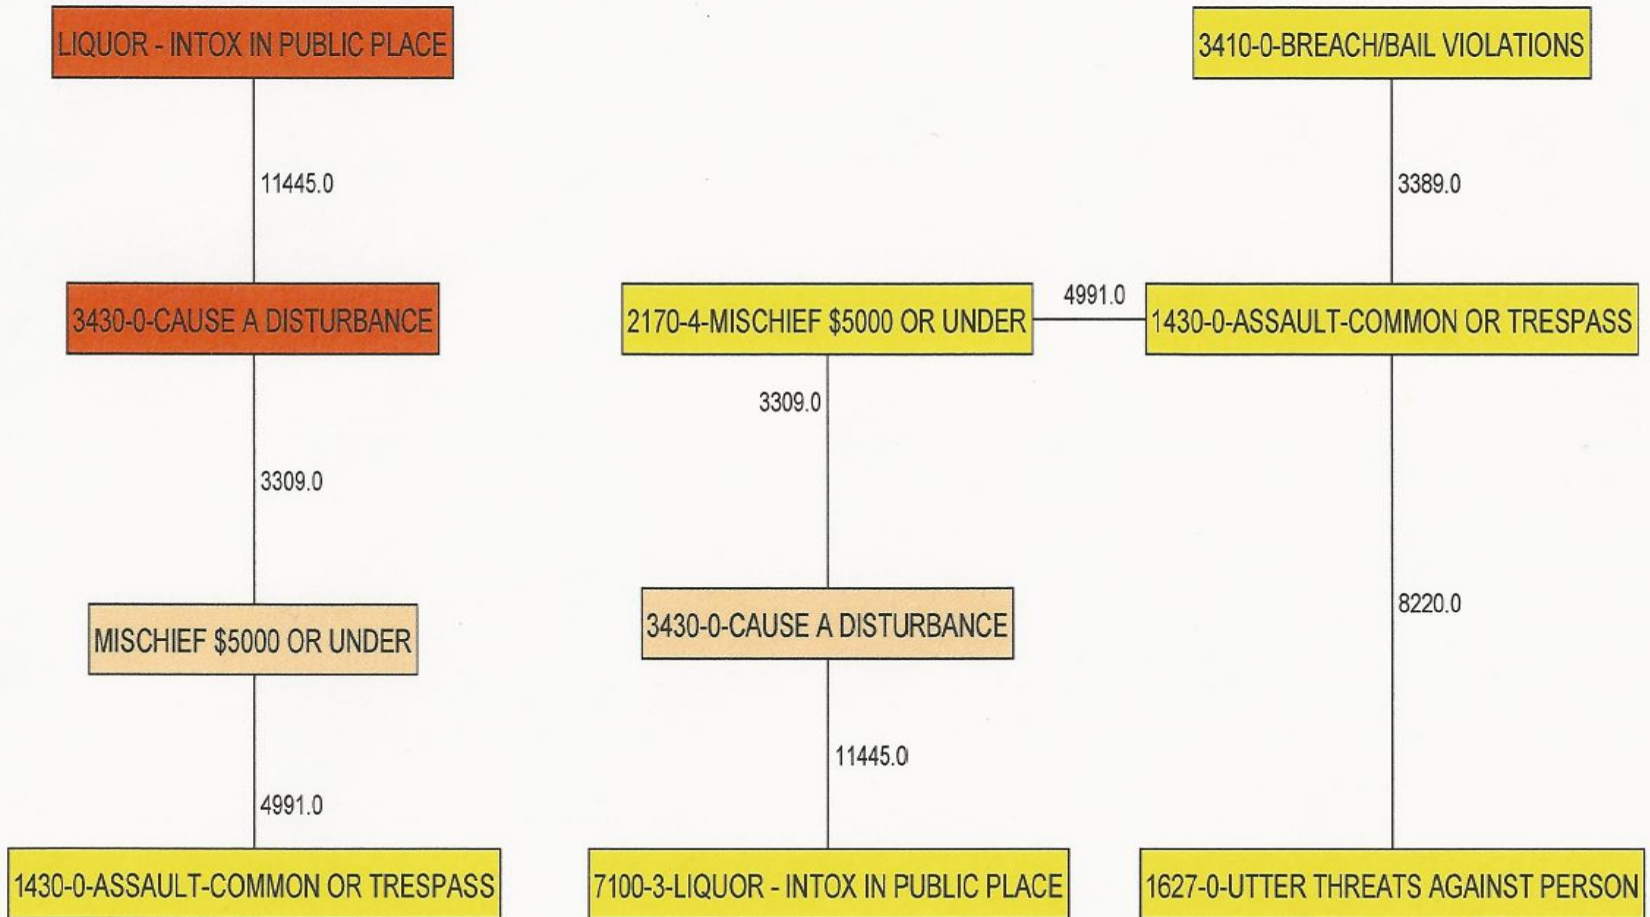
LIQUOR - INTOX IN PUBLIC PLACE

11445.0

3430-0-CAUSE A DISTURBANCE

3309.0

MISCHIEF $5000 OR UNDER

4991.0

1430-0-ASSAULT-COMMON OR TRESPASS

2170-4-MISCHIEF $5000 OR UNDER

3309.0

3430-0-CAUSE A DISTURBANCE

11445.0

7100-3-LIQUOR - INTOX IN PUBLIC PLACE

4991.0

3410-0-BREACH/BAIL VIOLATIONS

3389.0

1430-0-ASSAULT-COMMON OR TRESPASS

8220.0

1627-0-UTTER THREATS AGAINST PERSON